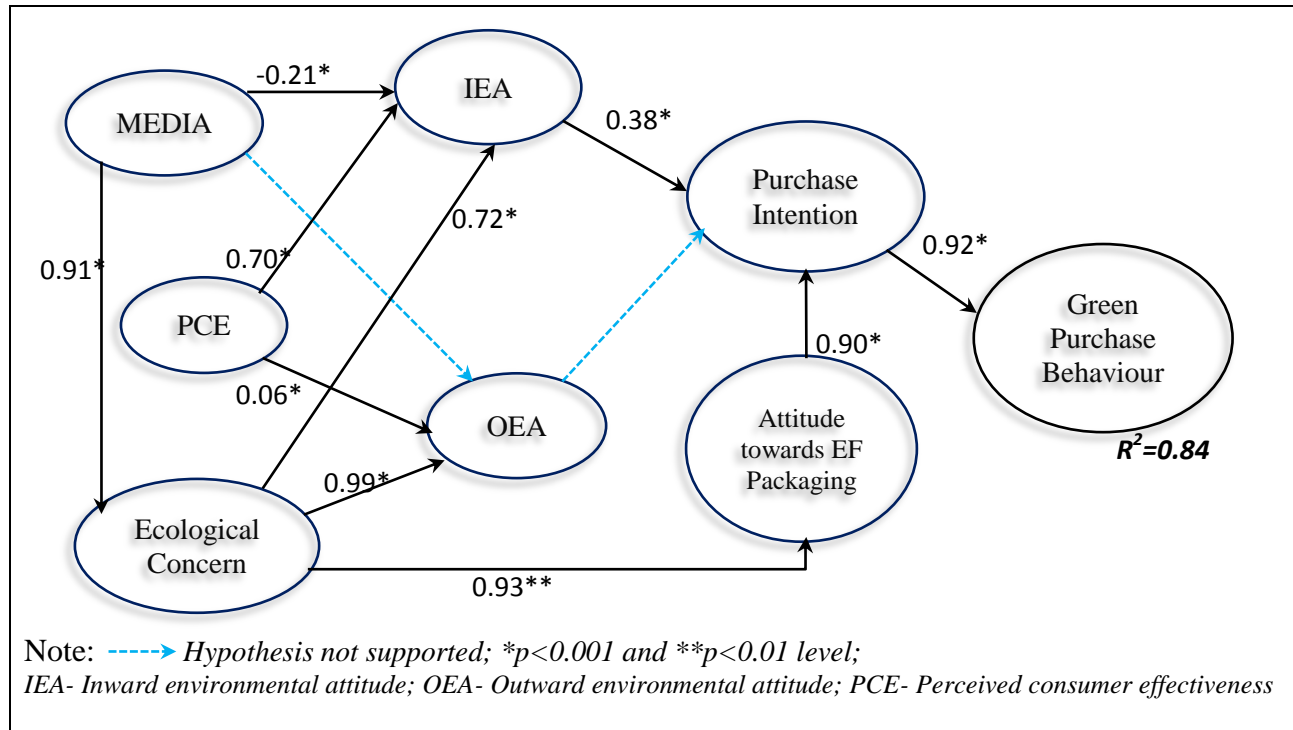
MEDIA
-0.21*
IEA
0.38*
Purchase Intention
0.72*
0.70*
0.91*
PCE
0.92*
Green Purchase Behaviour
0.90*
0.06*
OEA
Attitude towards EF Packaging
$R^2$=0.84
0.99*
Ecological Concern
0.93**

Note: Hypothesis not supported; *p<0.001 and **p<0.01 level;
IEA- Inward environmental attitude; OEA- Outward environmental attitude; PCE- Perceived consumer effectiveness